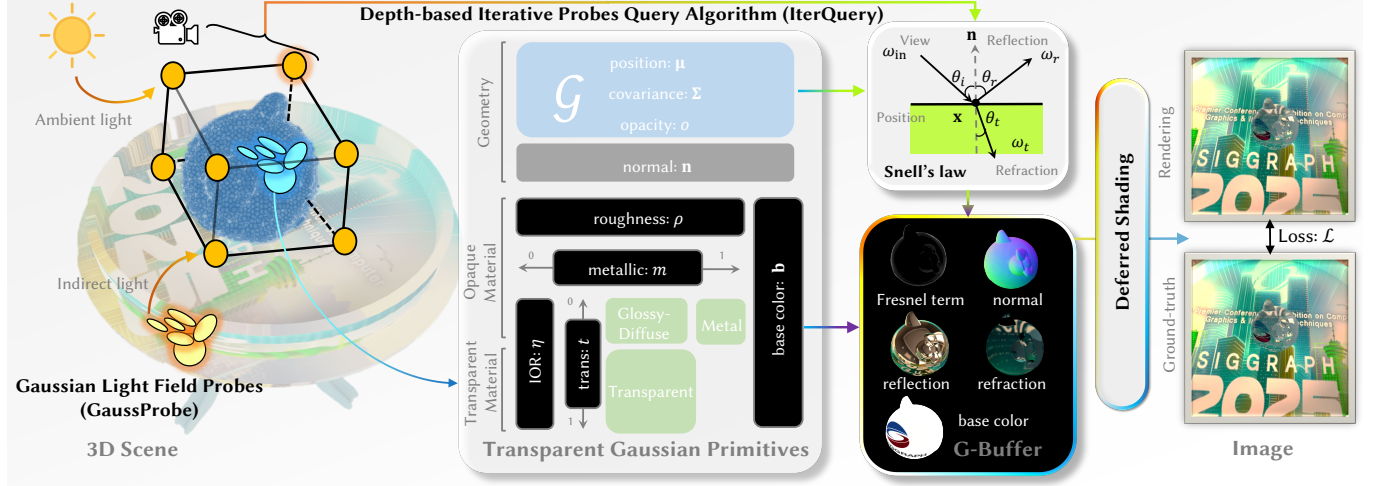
Depth-based Iterative Probes Query Algorithm (IterQuery)

Ambient light

Indirect light

Gaussian Light Field Probes (GaussProbe)

3D Scene

Geometry

$\mathcal{G}$

position: $\boldsymbol{\mu}$

covariance: $\boldsymbol{\Sigma}$

opacity: $o$

normal: $\mathbf{n}$

Opaque Material

roughness: $\rho$

0

metallic: $m$

1

base color: $\mathbf{b}$

Transparent Material

IOR: $\eta$

0

trans: $t$

1

Glossy-Diffuse

Metal

Transparent

Transparent Gaussian Primitives

View

$\omega_{\text{in}}$

$\mathbf{n}$

Reflection

$\omega_r$

$\theta_i$

$\theta_r$

Position

$\mathbf{x}$

$\theta_t$

$\omega_t$

Snell's law

Refraction

Fresnel term

normal

reflection

refraction

base color

G-Buffer

Deferred Shading

Rendering

Loss: $\mathcal{L}$

Ground-truth

SIGGRAPH 2025

SIGGRAPH 2025

Image